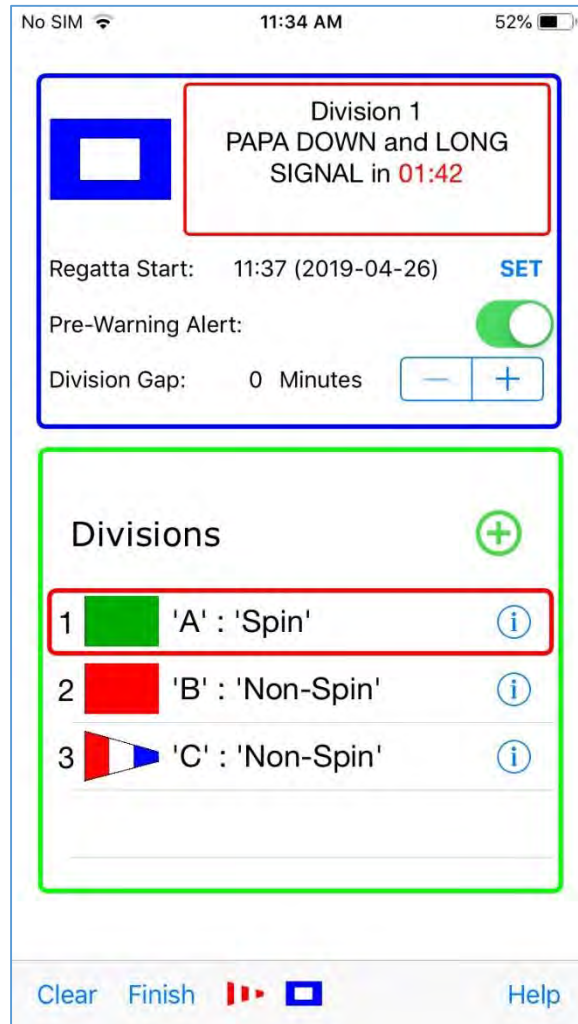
No SIM 11:34 AM 52%

Division 1
PAPA DOWN and LONG SIGNAL in 01:42

Regatta Start: 11:37 (2019-04-26) SET

Pre-Warning Alert:

Division Gap: 0 Minutes — +

Divisions

1 'A' : 'Spin'

2 'B' : 'Non-Spin'

3 'C' : 'Non-Spin'

Clear Finish Help